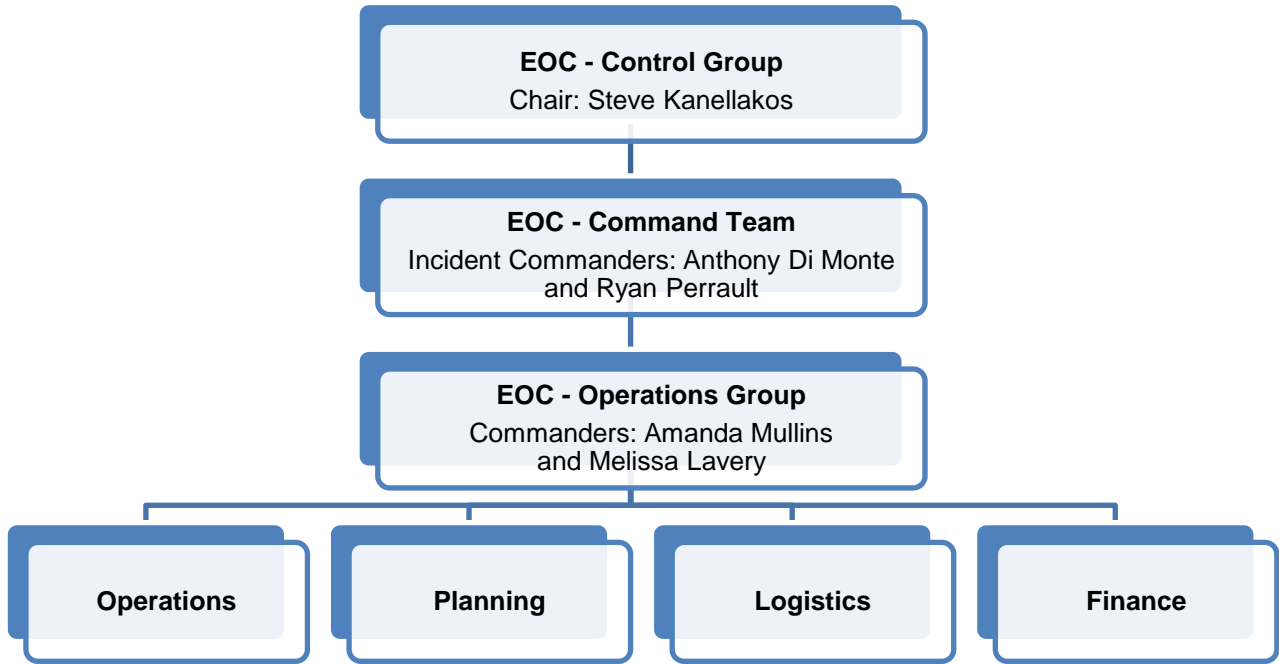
EOC - Control Group
Chair: Steve Kanellakos

EOC - Command Team
Incident Commanders: Anthony Di Monte and Ryan Perrault

EOC - Operations Group
Commanders: Amanda Mullins and Melissa Lavery

Operations

Planning

Logistics

Finance